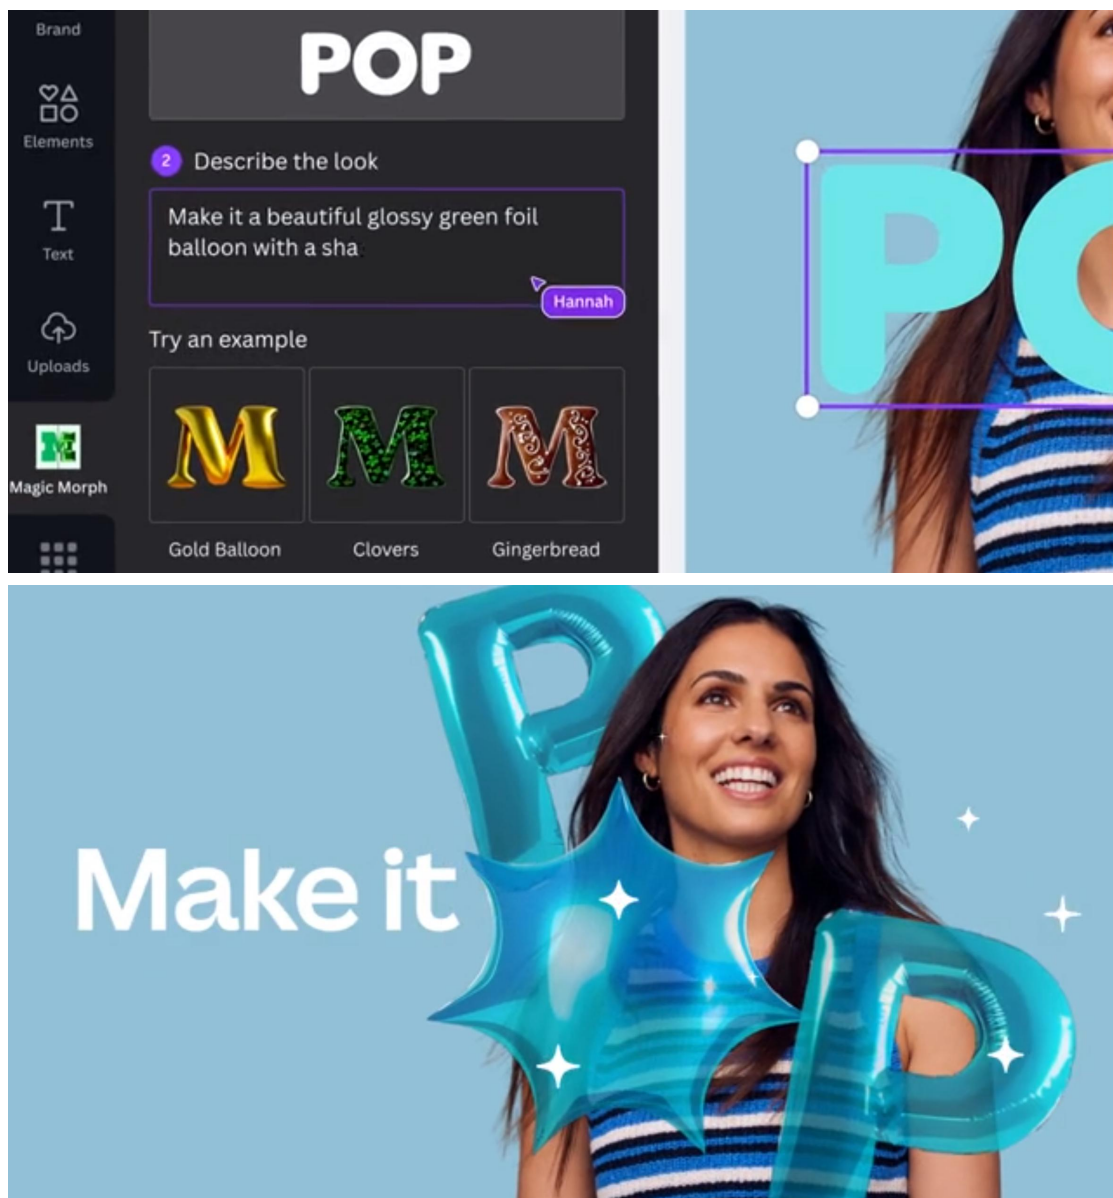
Brand

Elements

Text

Uploads

Magic Morph

POP

2 Describe the look

Make it a beautiful glossy green foil balloon with a sha

Hannah

Try an example

M M M

Gold Balloon

Clovers

Gingerbread

PO

Make it

POP